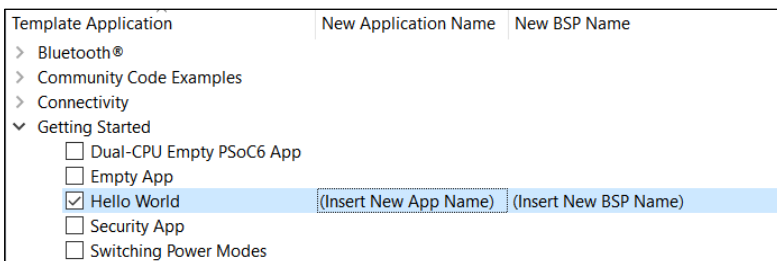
| Template Application | New Application Name | New BSP Name |
|---|---|---|
| Bluetooth® | | |
| Community Code Examples | | |
| Connectivity | | |
| Getting Started | | |
| Dual-CPU Empty PSoC6 App | | |
| Empty App | | |
| Hello World | (Insert New App Name) | (Insert New BSP Name) |
| Security App | | |
| Switching Power Modes | | |